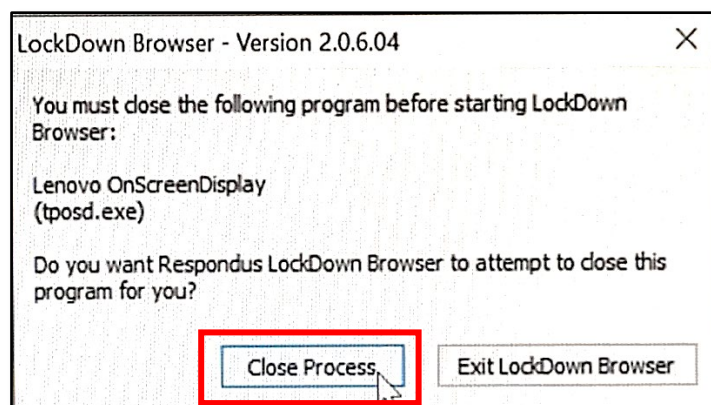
LockDown Browser - Version 2.0.6.04

X

You must close the following program before starting LockDown Browser:

Lenovo OnScreenDisplay
(tposd.exe)

Do you want Respondus LockDown Browser to attempt to close this program for you?

Close Process

Exit LockDown Browser